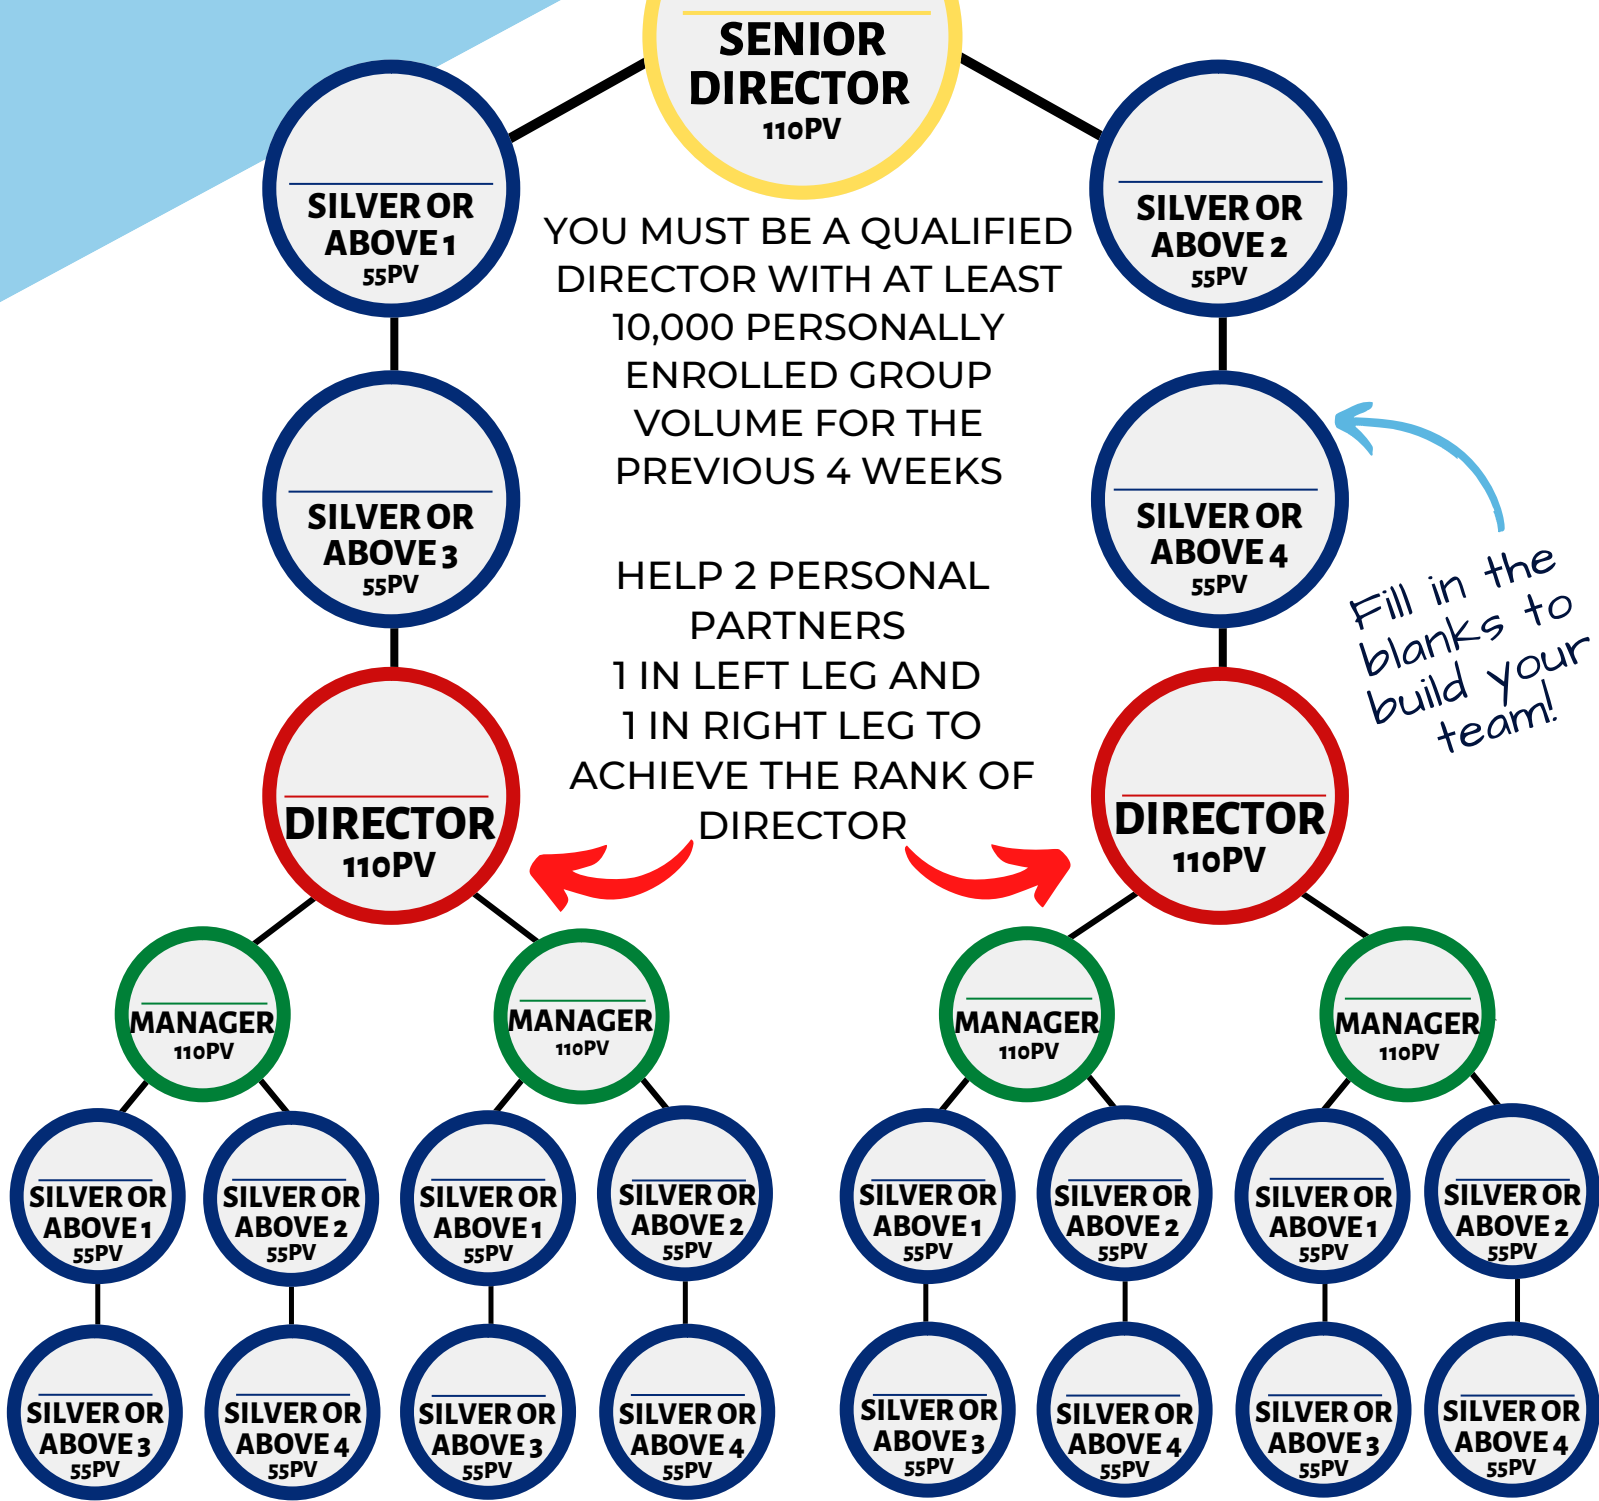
SENIOR DIRECTOR
110PV

SILVER OR ABOVE 1
55PV

SILVER OR ABOVE 2
55PV

YOU MUST BE A QUALIFIED DIRECTOR WITH AT LEAST 10,000 PERSONALLY ENROLLED GROUP VOLUME FOR THE PREVIOUS 4 WEEKS

SILVER OR ABOVE 3
55PV

SILVER OR ABOVE 4
55PV

HELP 2 PERSONAL PARTNERS
1 IN LEFT LEG AND
1 IN RIGHT LEG TO ACHIEVE THE RANK OF DIRECTOR

Fill in the blanks to build your team!

DIRECTOR
110PV

DIRECTOR
110PV

MANAGER
110PV

MANAGER
110PV

MANAGER
110PV

MANAGER
110PV

SILVER OR ABOVE 1
55PV

SILVER OR ABOVE 2
55PV

SILVER OR ABOVE 1
55PV

SILVER OR ABOVE 2
55PV

SILVER OR ABOVE 1
55PV

SILVER OR ABOVE 2
55PV

SILVER OR ABOVE 1
55PV

SILVER OR ABOVE 2
55PV

SILVER OR ABOVE 3
55PV

SILVER OR ABOVE 4
55PV

SILVER OR ABOVE 3
55PV

SILVER OR ABOVE 4
55PV

SILVER OR ABOVE 3
55PV

SILVER OR ABOVE 4
55PV

SILVER OR ABOVE 3
55PV

SILVER OR ABOVE 4
55PV